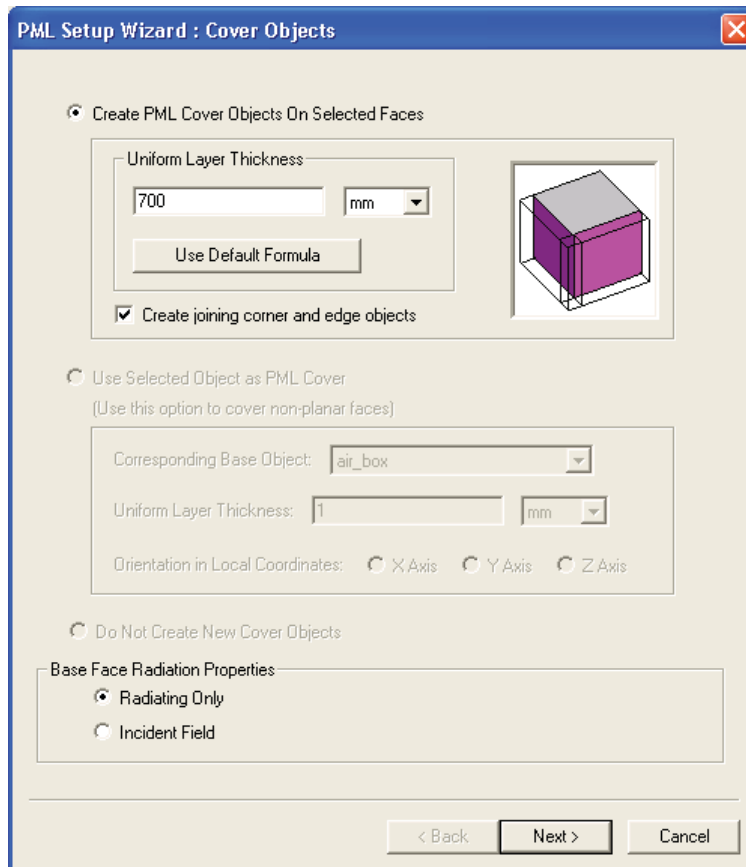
PML Setup Wizard : Cover Objects

Create PML Cover Objects On Selected Faces

Uniform Layer Thickness

700

mm

Use Default Formula

Create joining corner and edge objects

Use Selected Object as PML Cover

(Use this option to cover non-planar faces)

Corresponding Base Object: air_box

Uniform Layer Thickness: 1 mm

Orientation in Local Coordinates: X Axis Y Axis Z Axis

Do Not Create New Cover Objects

Base Face Radiation Properties

Radiating Only

Incident Field

< Back Next > Cancel